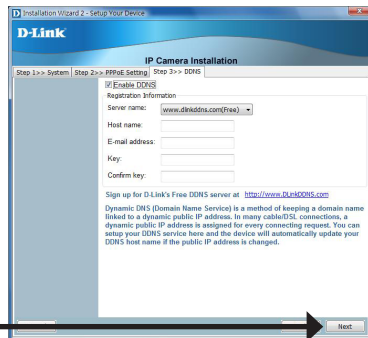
Installation Wizard 2 - Setup Your Device

D-Link

IP Camera Installation

Step 1>> System | Step 2>> PPPoE Setting | Step 3>> DDNS

Enable DDNS

Registration Information

Server name: www.dlinkddns.com(Free)

Host name:

E-mail address:

Key:

Confirm key:

Sign up for D-Link's Free DDNS server at http://www.DLinkDDNS.com

Dynamic DNS (Domain Name Service) is a method of keeping a domain name linked to a dynamic public IP address. In many cable/DSL connections, a dynamic public IP address is assigned for every connecting request. You can setup your DDNS service here and the device will automatically update your DDNS host name if the public IP address is changed.

Next